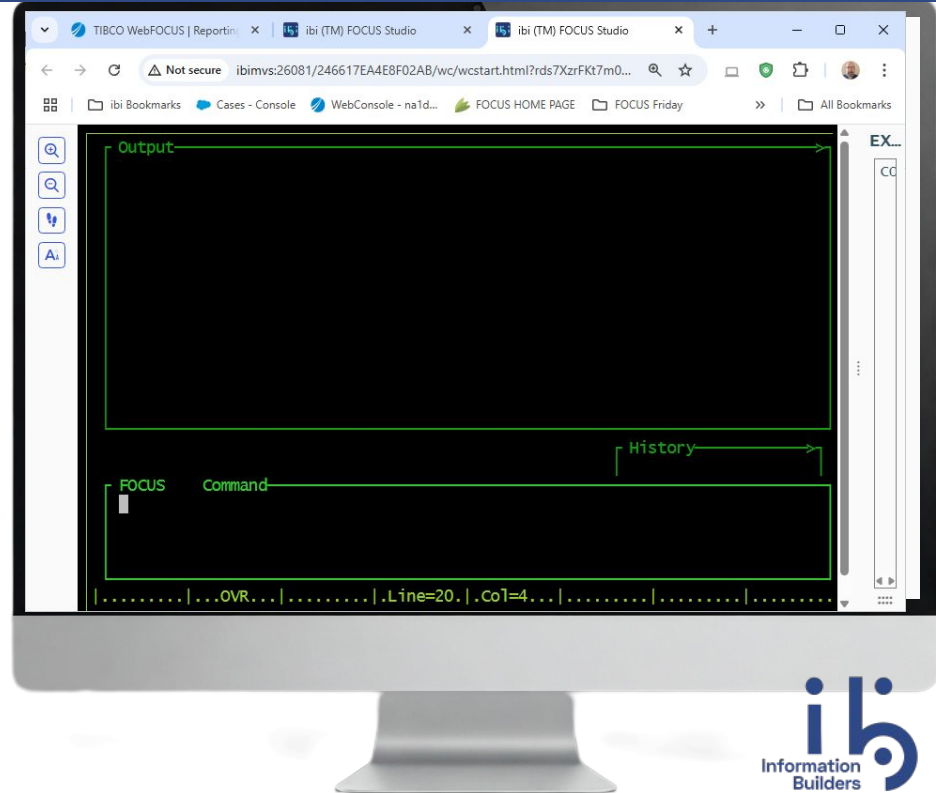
TIBCO WebFOCUS | Reporting ×
ibi (TM) FOCUS Studio ×
ibi (TM) FOCUS Studio ×
+

Not secure ibimvs:26081/246617EA4E8F02AB/wc/wcstart.html?rds7XzrFKt7m0...

ibi Bookmarks
Cases - Console
WebConsole - na1d...
FOCUS HOME PAGE
FOCUS Friday
»
All Bookmarks

Output

History

FOCUS Command

|.........|...OVR...|.........|.Line=20.|.Col=4...|.........|.........|.........

EX...
CO

ib
Information Builders